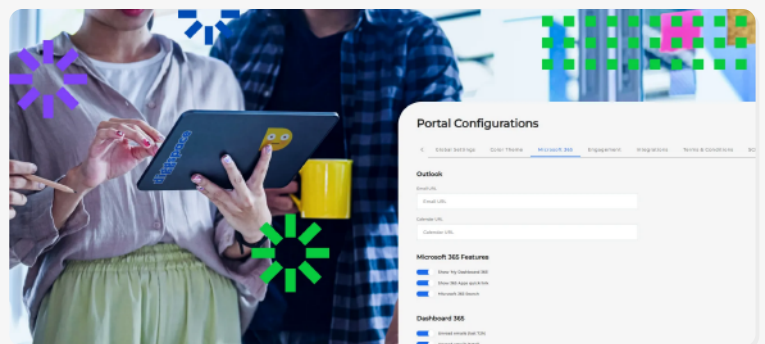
Portal Configurations

C Global Settings Color Theme Microsoft 365 Engagement Integrations Terms & Conditions SC

Outlook

Email URL

Email URL

Calendar URL

Calendar URL

Microsoft 365 Features

Show My Dashboard 365

Show 365 Apps quick link

Microsoft 365 Search

Dashboard 365

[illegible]

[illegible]